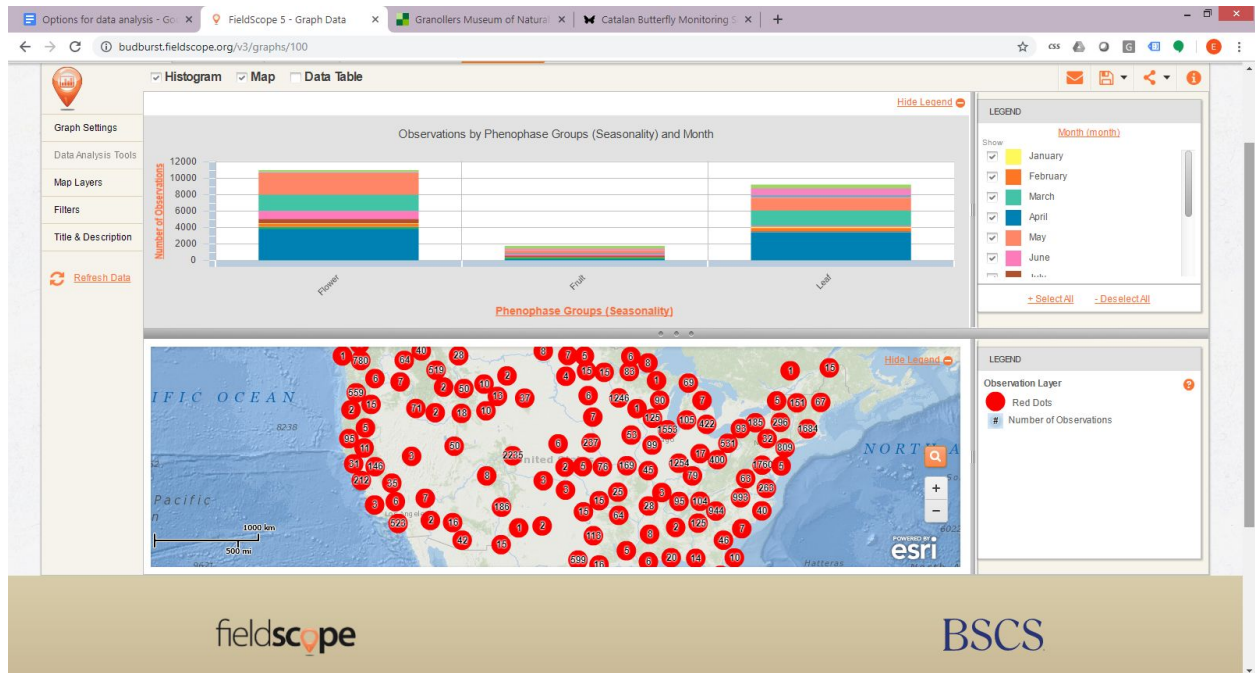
Options for data analysis - Go ×
FieldScope 5 - Graph Data ×
Granollers Museum of Natural ×
Catalan Butterfly Monitoring S ×
+

budburst.fieldscope.org/v3/graphs/100

☑ Histogram ☑ Map ☐ Data Table

Graph Settings
Data Analysis Tools
Map Layers
Filters
Title & Description
Refresh Data

Hide Legend

Observations by Phenophase Groups (Seasonality) and Month

Number of Observations
12000
10000
8000
6000
4000
2000
0

Flower
Fruit
Leaf

Phenophase Groups (Seasonality)

LEGEND
Month (month)
Show
January
February
March
April
May
June
July

+ Select All
- Deselect All

IFIC OCEAN
Pacific
United
NORTH
Hatteras
8238
1000 km
500 mi
Hide Legend
esri

1 780 64 40 28 8 7 5 6 8 1 15 6 7 519 4 15 15 83 1 659 2 50 10 2 1 69 15 71 2 18 10 37 6 1246 1 60 7 5 151 67 2 7 125 1558 105 422 185 296 1684 96 5 50 287 58 99 93 32 11 2285 6 17 561 809 31 146 3 2 5 76 169 45 1254 400 1760 5 212 35 8 3 3 79 63 266 7 25 3 95 104 998 6 7 186 15 28 944 40 528 2 16 15 64 125 2 7 1 2 110 8 2 46 42 15 599 16 5 6 20 14 10

LEGEND
Observation Layer
Red Dots
# Number of Observations

fieldscope
BSCS